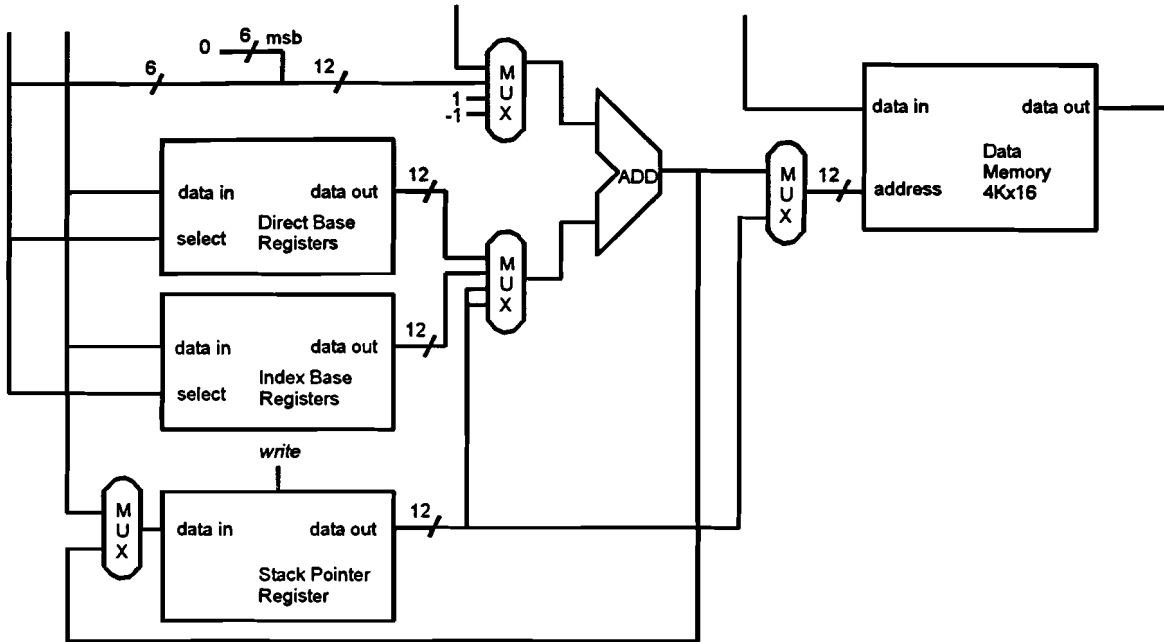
0
6
msb
6
12
M
U
X
1
-1
ADD
data in
data out
Data Memory 4Kx16
12
address
M
U
X
data in
select
data out
Direct Base Registers
12
M
U
X
data in
select
data out
Index Base Registers
12
write
M
U
X
data in
data out
Stack Pointer Register
12